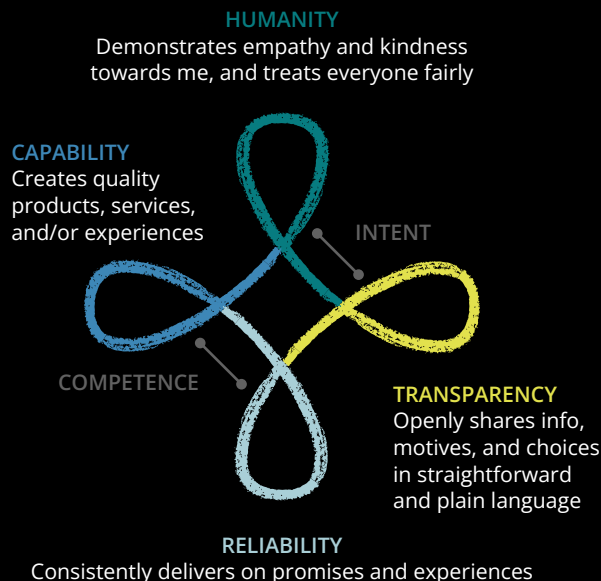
HUMANITY
Demonstrates empathy and kindness towards me, and treats everyone fairly

CAPABILITY
Creates quality products, services, and/or experiences

INTENT

COMPETENCE

TRANSPARENCY
Openly shares info, motives, and choices in straightforward and plain language

RELIABILITY
Consistently delivers on promises and experiences